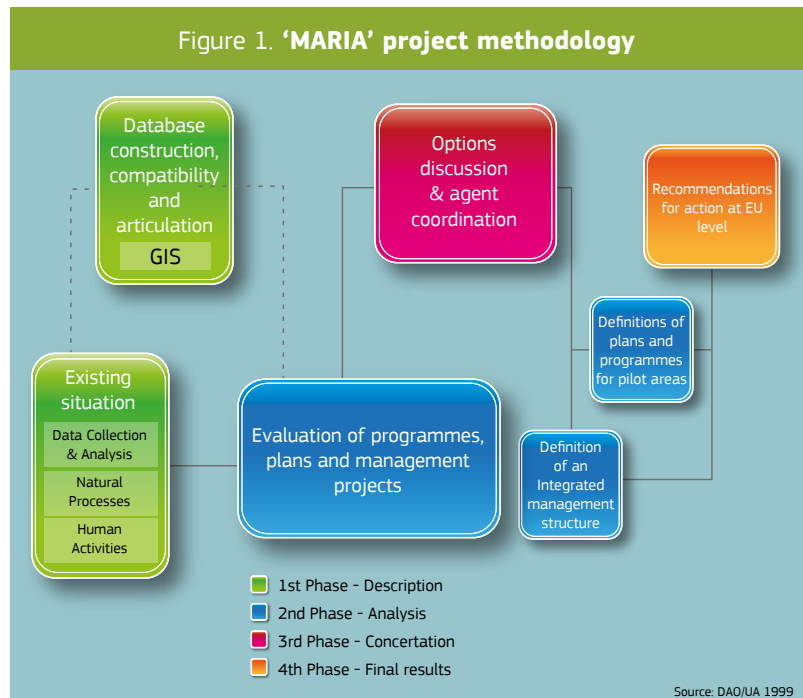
Figure 1. **'MARIA' project methodology**

Database construction, compatibility and articulation

GIS

Options discussion & agent coordination

Recommendations for action at EU level

Definitions of plans and programmes for pilot areas

Existing situation

Data Collection & Analysis

Natural Processes

Human Activities

Evaluation of programmes, plans and management projects

Definition of an Integrated management structure

1st Phase - Description

2nd Phase - Analysis

3rd Phase - Concertation

4th Phase - Final results

Source: DAO/UA 1999